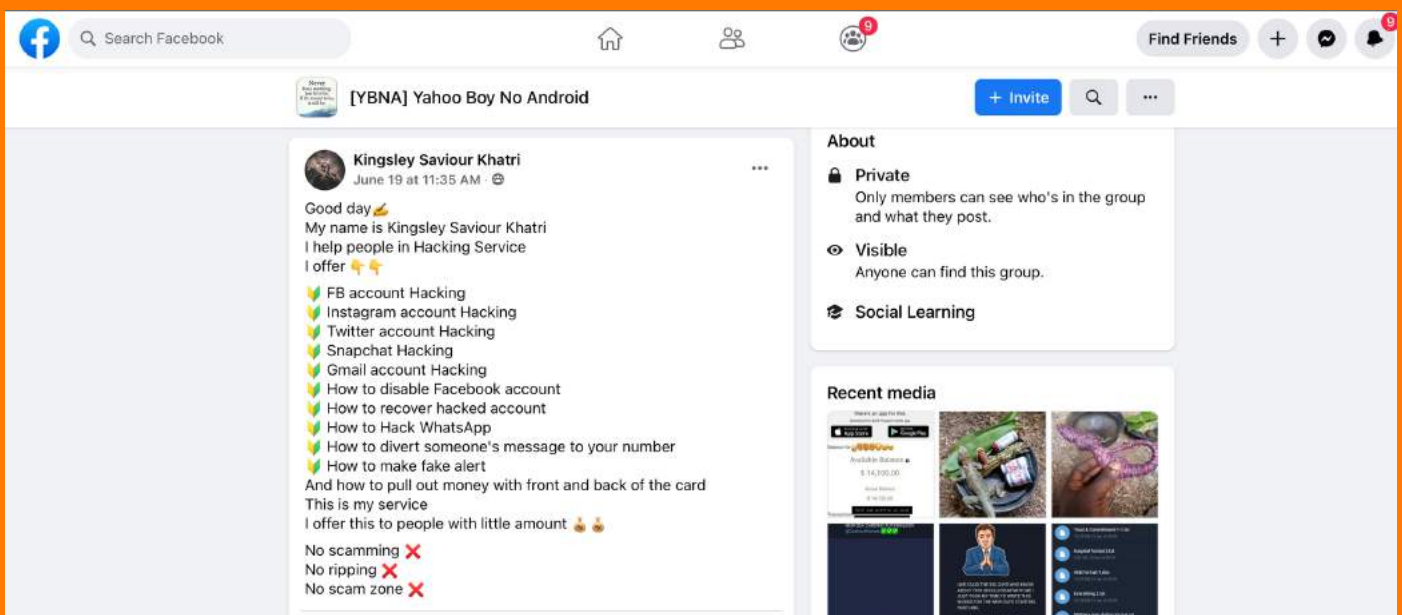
Search Facebook

9

Find Friends

9

[YBNA] Yahoo Boy No Android

+ Invite

Kingsley Saviour Khatri
June 19 at 11:35 AM ·

Good day✍️
My name is Kingsley Saviour Khatri
I help people in Hacking Service
I offer 👇👇

🔰 FB account Hacking
🔰 Instagram account Hacking
🔰 Twitter account Hacking
🔰 Snapchat Hacking
🔰 Gmail account Hacking
🔰 How to disable Facebook account
🔰 How to recover hacked account
🔰 How to Hack WhatsApp
🔰 How to divert someone's message to your number
🔰 How to make fake alert
And how to pull out money with front and back of the card
This is my service
I offer this to people with little amount 💰💰

No scamming ❌
No ripping ❌
No scam zone ❌

About

Private
Only members can see who's in the group and what they post.

Visible
Anyone can find this group.

Social Learning

Recent media

Available Balance
$ 14,100.00